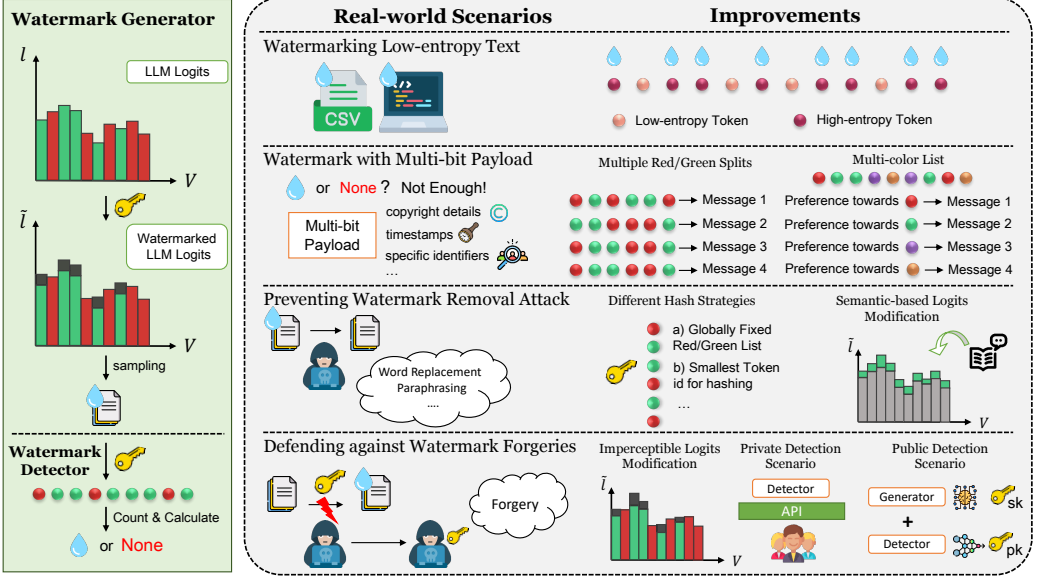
Watermark Generator

$l$

LLM Logits

$V$

$\tilde{l}$

Watermarked LLM Logits

$V$

sampling

Watermark Detector

Count & Calculate

or None

Real-world Scenarios

Improvements

Watermarking Low-entropy Text

CSV

Low-entropy Token

High-entropy Token

Watermark with Multi-bit Payload

or None ? Not Enough!

Multi-bit Payload

copyright details

timestamps

specific identifiers

...

Multiple Red/Green Splits

Message 1

Message 2

Message 3

Message 4

Multi-color List

Preference towards → Message 1

Preference towards → Message 2

Preference towards → Message 3

Preference towards → Message 4

Preventing Watermark Removal Attack

Word Replacement Paraphrasing ....

Different Hash Strategies

a) Globally Fixed Red/Green List

b) Smallest Token id for hashing

...

Semantic-based Logits Modification

$\tilde{l}$

$V$

Defending against Watermark Forgeries

Forgery

Imperceptible Logits Modification

$\tilde{l}$

$V$

Private Detection Scenario

Detector

API

Public Detection Scenario

Generator

sk

+

Detector

pk